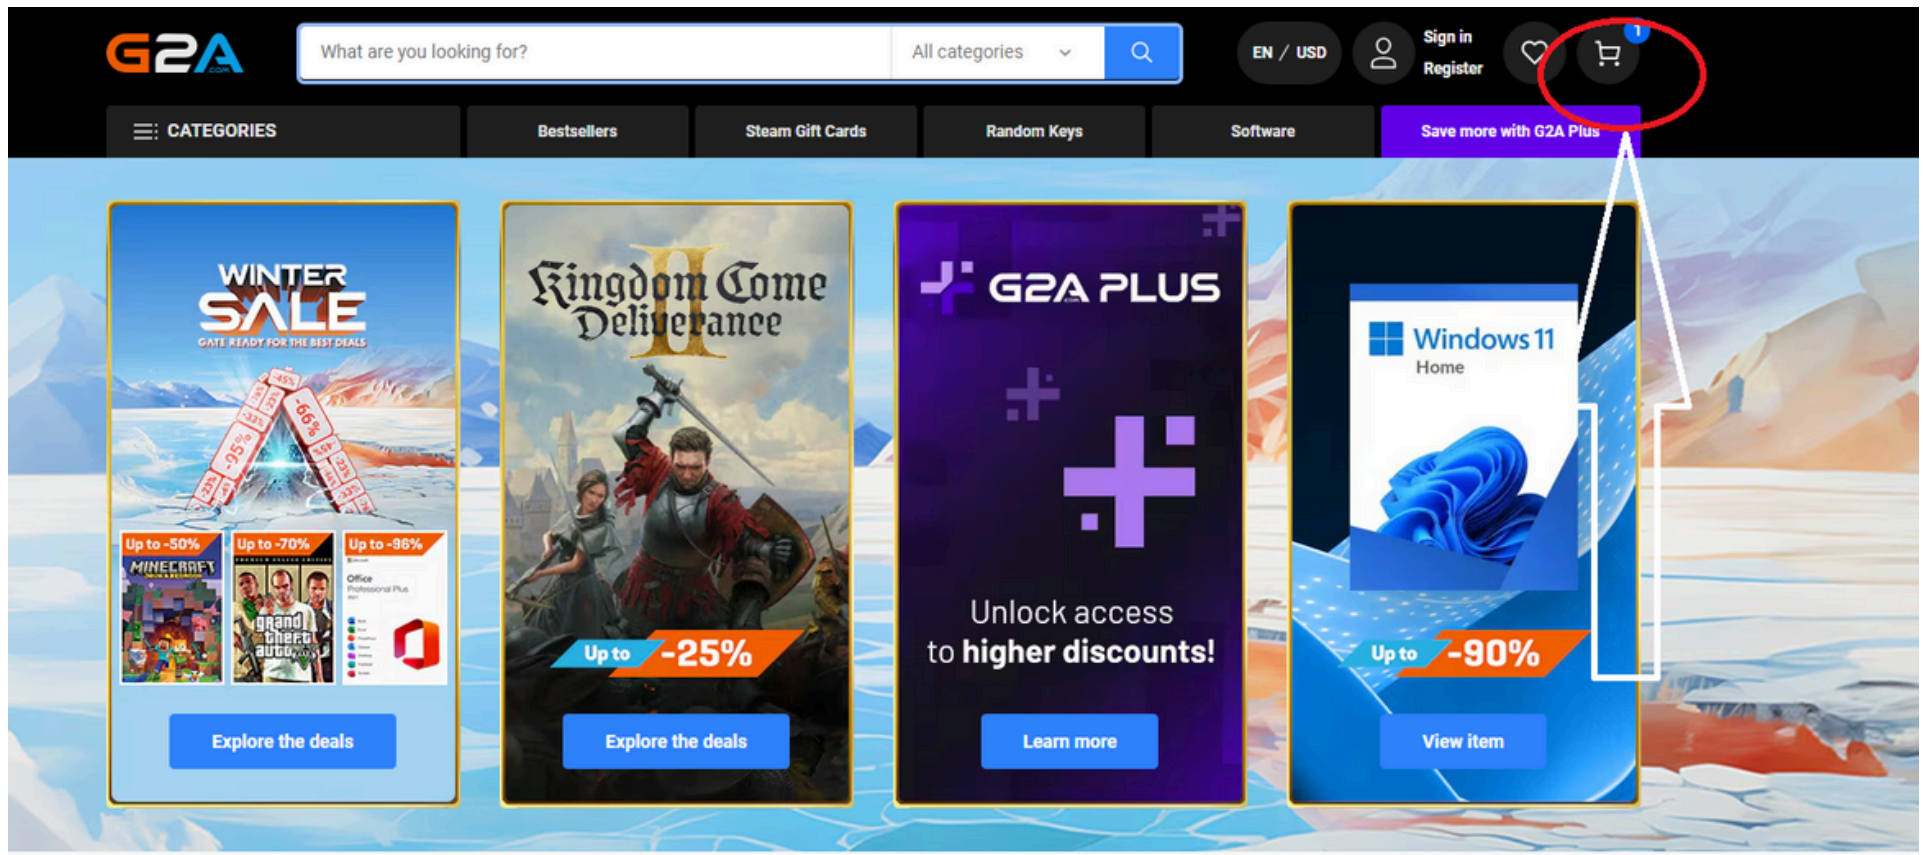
G2A

What are you looking for?

All categories

EN / USD

Sign in
Register

1

CATEGORIES

Bestsellers

Steam Gift Cards

Random Keys

Software

Save more with G2A Plus

WINTER SALE
GATE READY FOR THE BEST DEALS

-45%
-66%
-95%

Up to -50%
MINECRAFT

Up to -70%
grand theft auto

Up to -96%
Office
Professional Plus

Explore the deals

Kingdom Come Deliverance II

Up to -25%

Explore the deals

G2A PLUS

Unlock access to higher discounts!

Learn more

Windows 11
Home

Up to -90%

View item